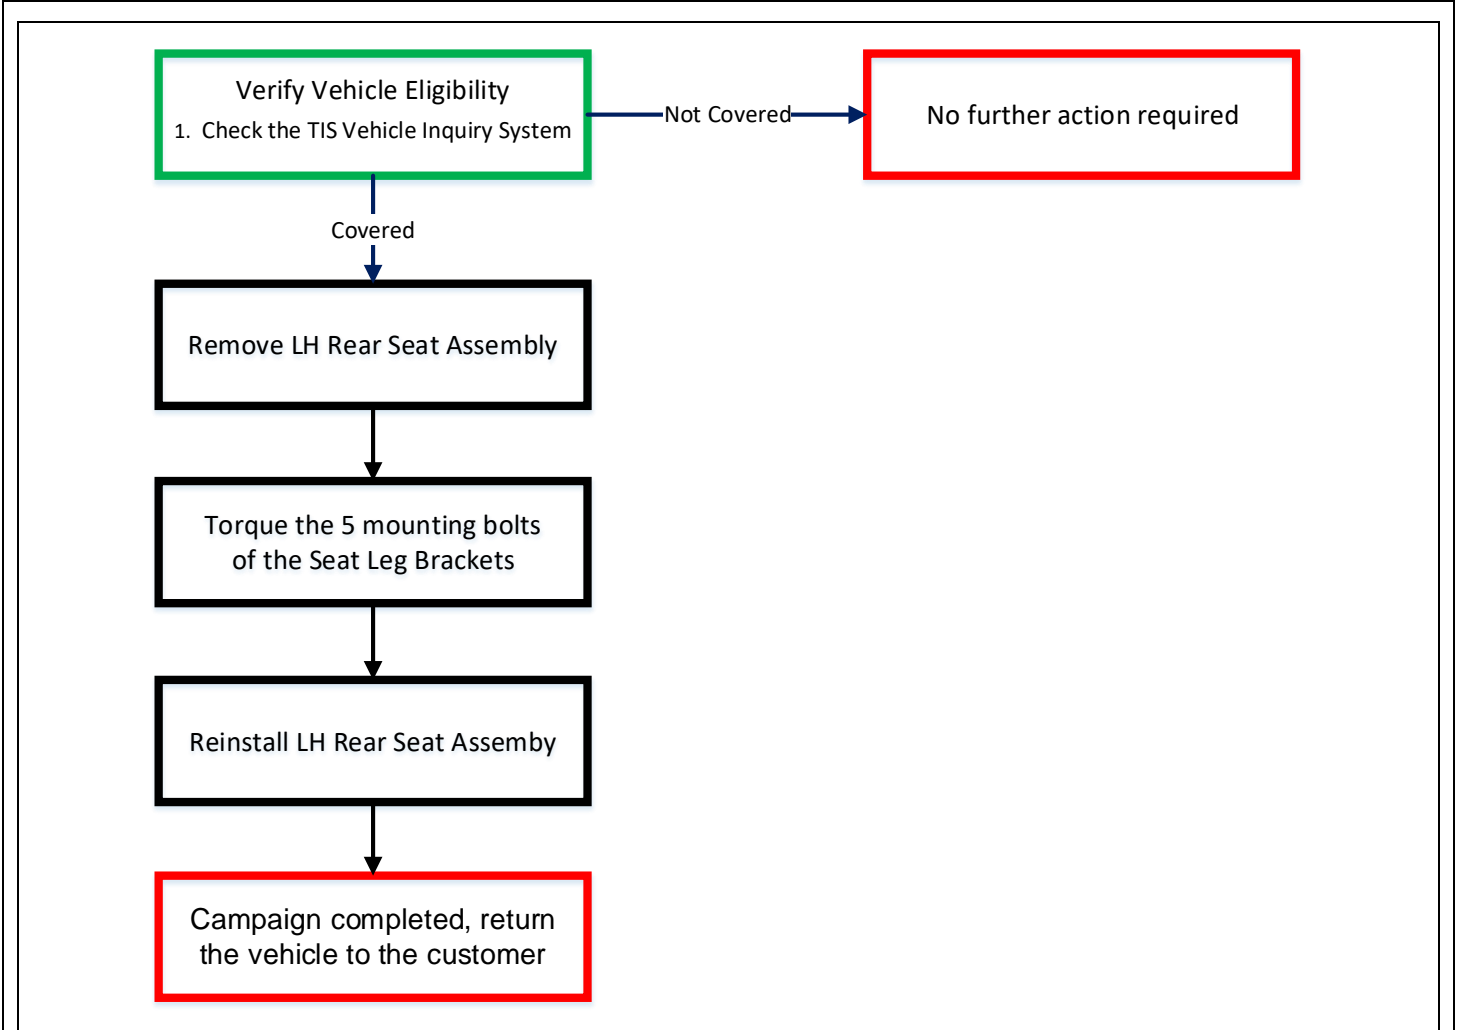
Verify Vehicle Eligibility
1. Check the TIS Vehicle Inquiry System

Not Covered

No further action required

Covered

Remove LH Rear Seat Assembly

Torque the 5 mounting bolts of the Seat Leg Brackets

Reinstall LH Rear Seat Assemby

Campaign completed, return the vehicle to the customer